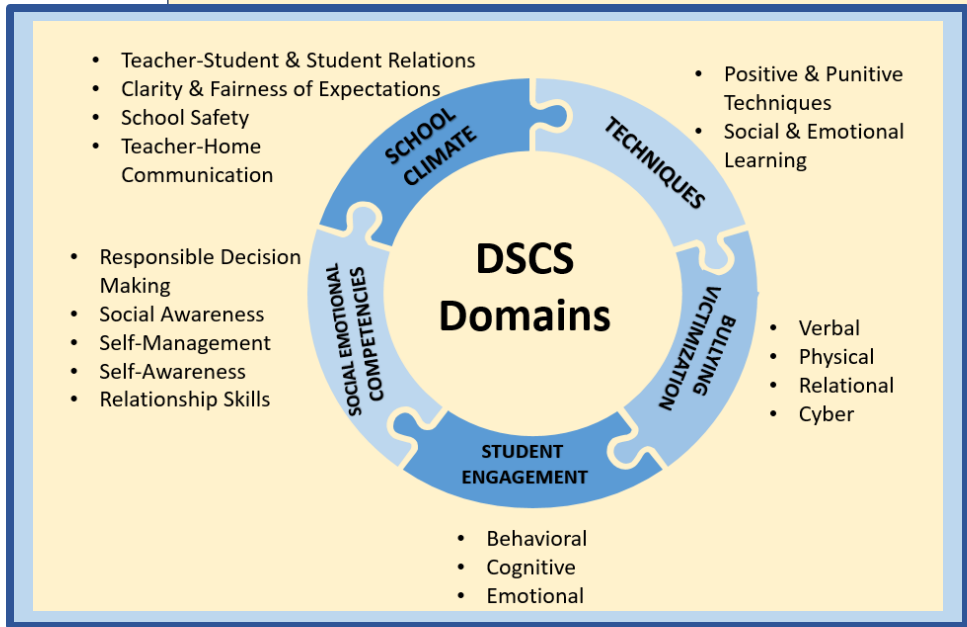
- Teacher-Student & Student Relations
- Clarity & Fairness of Expectations
- School Safety
- Teacher-Home Communication

- Positive & Punitive Techniques
- Social & Emotional Learning

SCHOOL CLIMATE

TECHNIQUES

DSCS Domains

- Responsible Decision Making
- Social Awareness
- Self-Management
- Self-Awareness
- Relationship Skills

SOCIAL EMOTIONAL COMPETENCIES

BULLYING VICTIMIZATION

- Verbal
- Physical
- Relational
- Cyber

STUDENT ENGAGEMENT

- Behavioral
- Cognitive
- Emotional